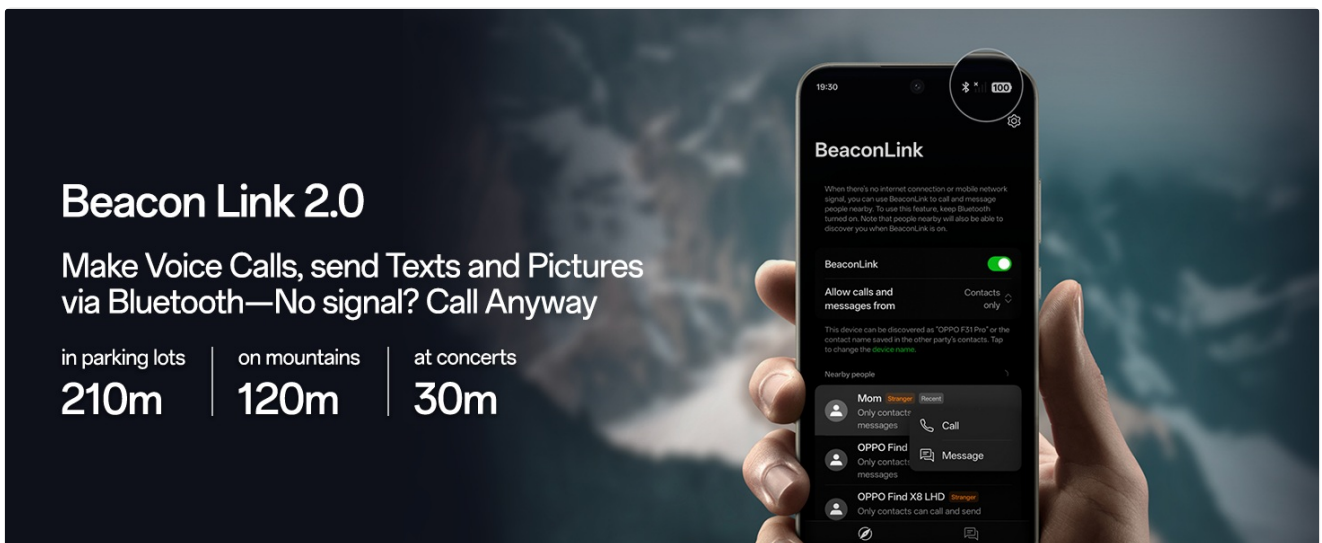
Beacon Link 2.0

Make Voice Calls, send Texts and Pictures via Bluetooth—No signal? Call Anyway

in parking lots
210m

on mountains
120m

at concerts
30m

19:30

100

BeaconLink

When there's no internet connection or mobile network signal, you can use BeaconLink to call and message people nearby. To use this feature, keep Bluetooth turned on. Note that people nearby will also be able to discover you when BeaconLink is on.

BeaconLink

Allow calls and messages from

Contacts only

This device can be discovered as "OPPO F31 Pro" or the contact name saved in the other party's contacts. Tap to change the device name.

Nearby people

Mom Stranger Recent
Only contacts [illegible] messages

Call

Message

OPPO Find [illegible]
Only contacts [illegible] messages

OPPO Find X8 LHD Stranger
Only contacts can call and send